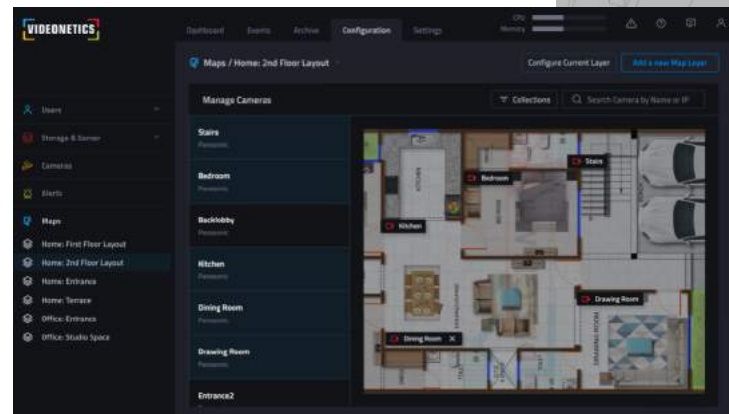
VIDEONETICS

Dashboard Events Archive Configuration Settings

CPU
Memory

Users
Storage & Server
Cameras
Alerts
Maps
Home: First Floor Layout
Home: 2nd Floor Layout
Home: Entrance
Home: Terrace
Office: Entrance
Office: Studio Space

Maps / Home: 2nd Floor Layout

Configure Current Layer
Add a new Map Layer

Manage Cameras

Collections
Search Camera by Name or IP

Stairs
Panasonic
Bedroom
Panasonic
Backlobby
Panasonic
Kitchen
Panasonic
Dining Room
Panasonic
Drawing Room
Panasonic
Entrance2

Stairs
Bedroom
Kitchen
Drawing Room
Dining Room
KITCHEN
DRAWING ROOM